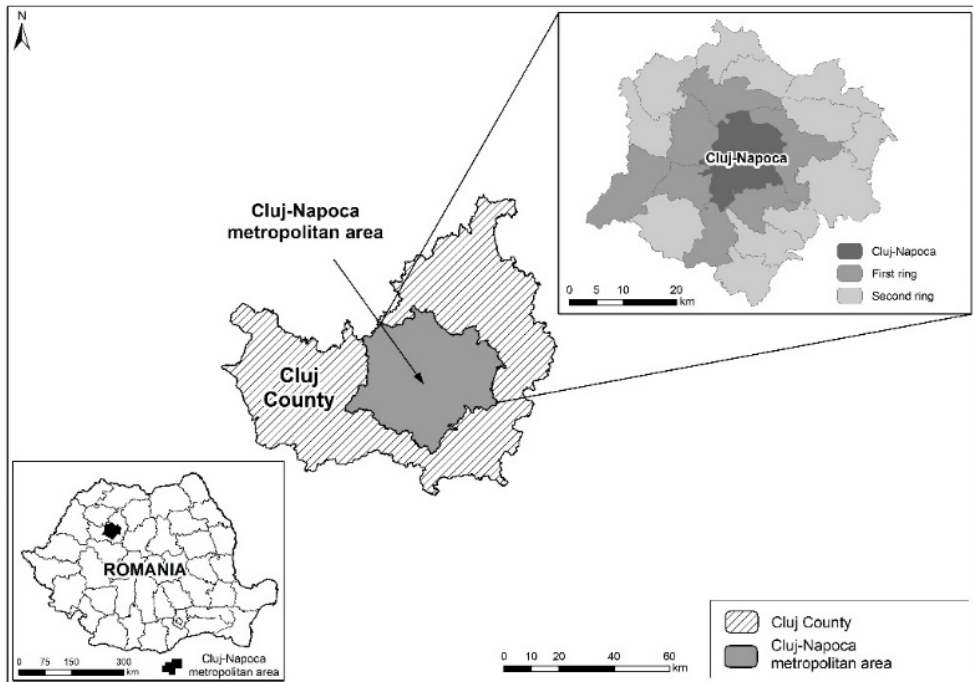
N

Cluj-Napoca

Cluj-Napoca
First ring
Second ring

0 5 10 20 km

Cluj-Napoca metropolitan area

Cluj County

ROMANIA

0 75 150 300 km

Cluj-Napoca metropolitan area

0 10 20 40 60 km

Cluj County
Cluj-Napoca metropolitan area